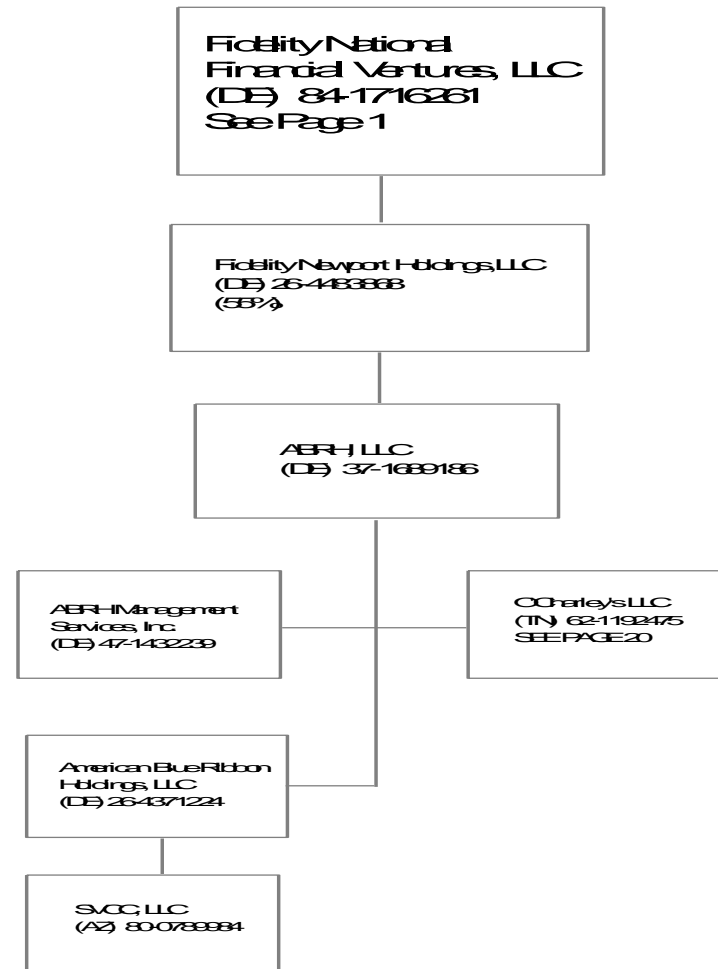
Fidelity National Financial Ventures, LLC (DE) 84-1716261 See Page 1

Fidelity Newport Holdings, LLC (DE) 26-4483868 (55%)

ABRH, LLC (DE) 37-1689186

ABRH Management Services, Inc. (DE) 47-1432239

O'Charley's LLC (TN) 62-1192475 SEE PAGE 20

American Blue Ribbon Holdings, LLC (DE) 26-4371224

SVOC, LLC (AZ) 80-0789984